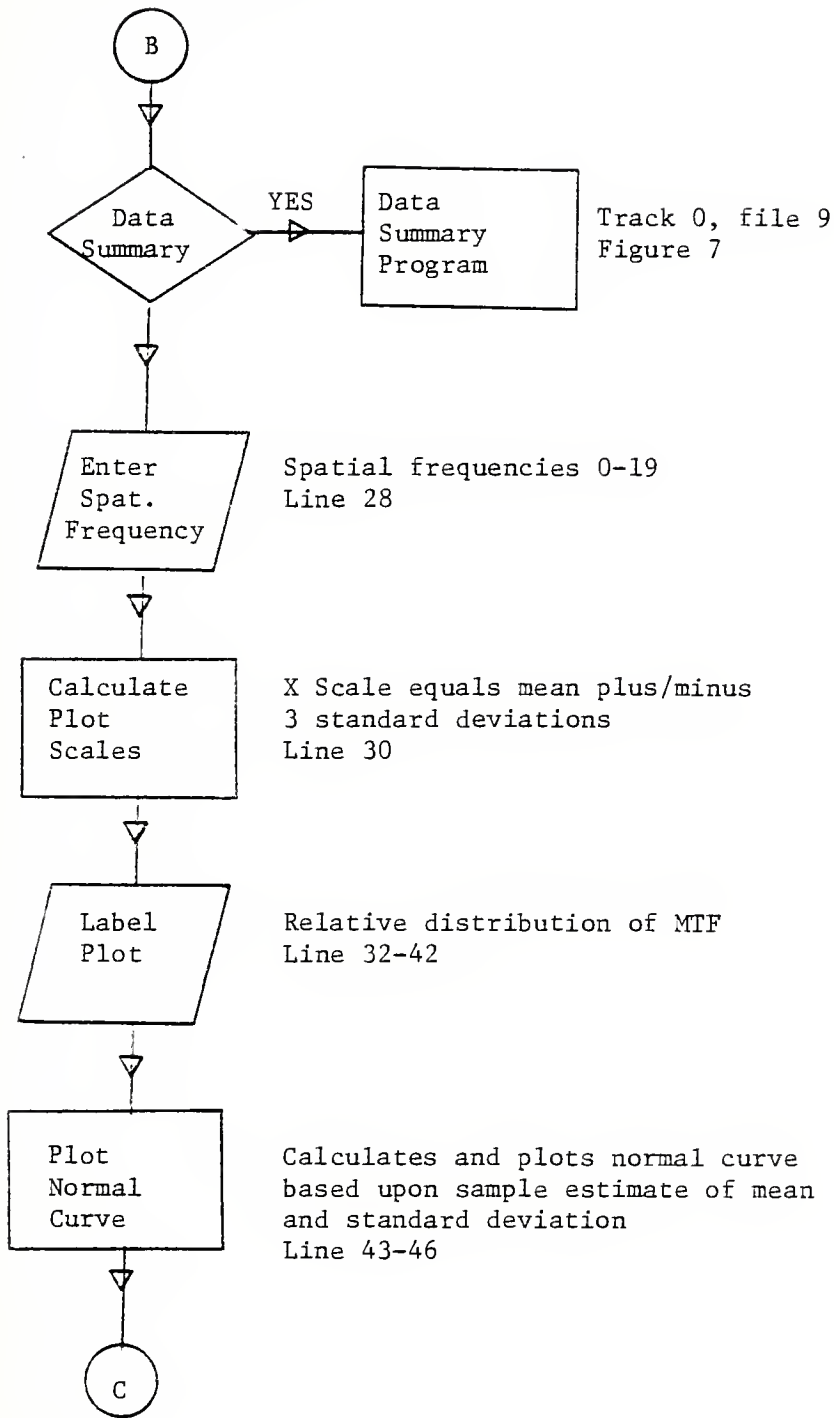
B

Data Summary

YES

Data Summary Program

Track 0, file 9
Figure 7

Enter Spat. Frequency

Spatial frequencies 0-19
Line 28

Calculate Plot Scales

X Scale equals mean plus/minus 3 standard deviations
Line 30

Label Plot

Relative distribution of MTF
Line 32-42

Plot Normal Curve

Calculates and plots normal curve based upon sample estimate of mean and standard deviation
Line 43-46

C